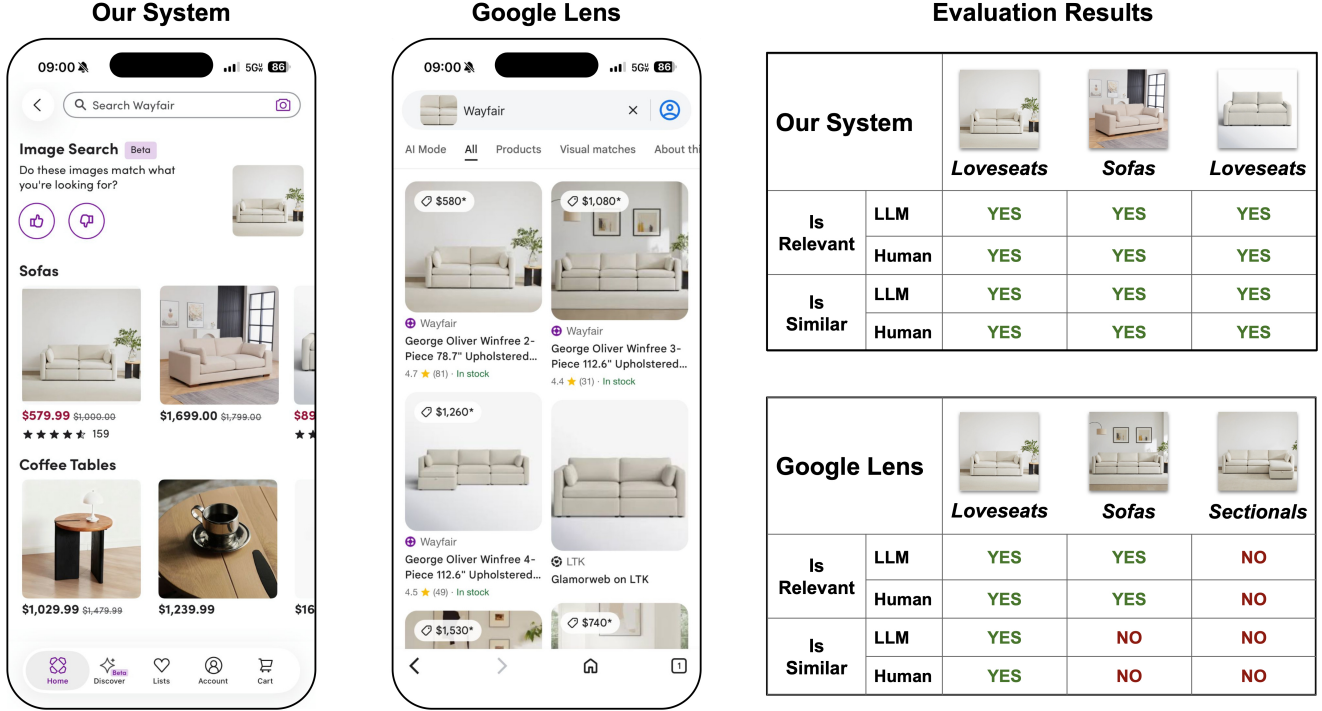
Our System

09:00 5G 86

Search Wayfair

Image Search Beta

Do these images match what you're looking for?

Sofas

$579.99 $1,000.00
159

$1,699.00 $1,799.00

$89

Coffee Tables

$1,029.99 $1,479.99

$1,239.99

$16

Home Discover Beta Lists Account Cart

Google Lens

09:00 5G 86

Wayfair

AI Mode All Products Visual matches About th

$580*

Wayfair

George Oliver Winfree 2-Piece 78.7" Upholstered...

4.7 (81) · In stock

$1,080*

Wayfair

George Oliver Winfree 3-Piece 112.6" Upholstered...

4.4 (31) · In stock

$1,260*

Wayfair

George Oliver Winfree 4-Piece 112.6" Upholstered...

4.5 (49) · In stock

LTK

Glamorweb on LTK

$1,530*

$740*

1

Evaluation Results

| Our System | | Loveseats | Sofas | Loveseats |
|---|---|---|---|---|
| Is Relevant | LLM | YES | YES | YES |
| | Human | YES | YES | YES |
| Is Similar | LLM | YES | YES | YES |
| | Human | YES | YES | YES |

| Google Lens | | Loveseats | Sofas | Sectionals |
|---|---|---|---|---|
| Is Relevant | LLM | YES | YES | NO |
| | Human | YES | YES | NO |
| Is Similar | LLM | YES | NO | NO |
| | Human | YES | NO | NO |